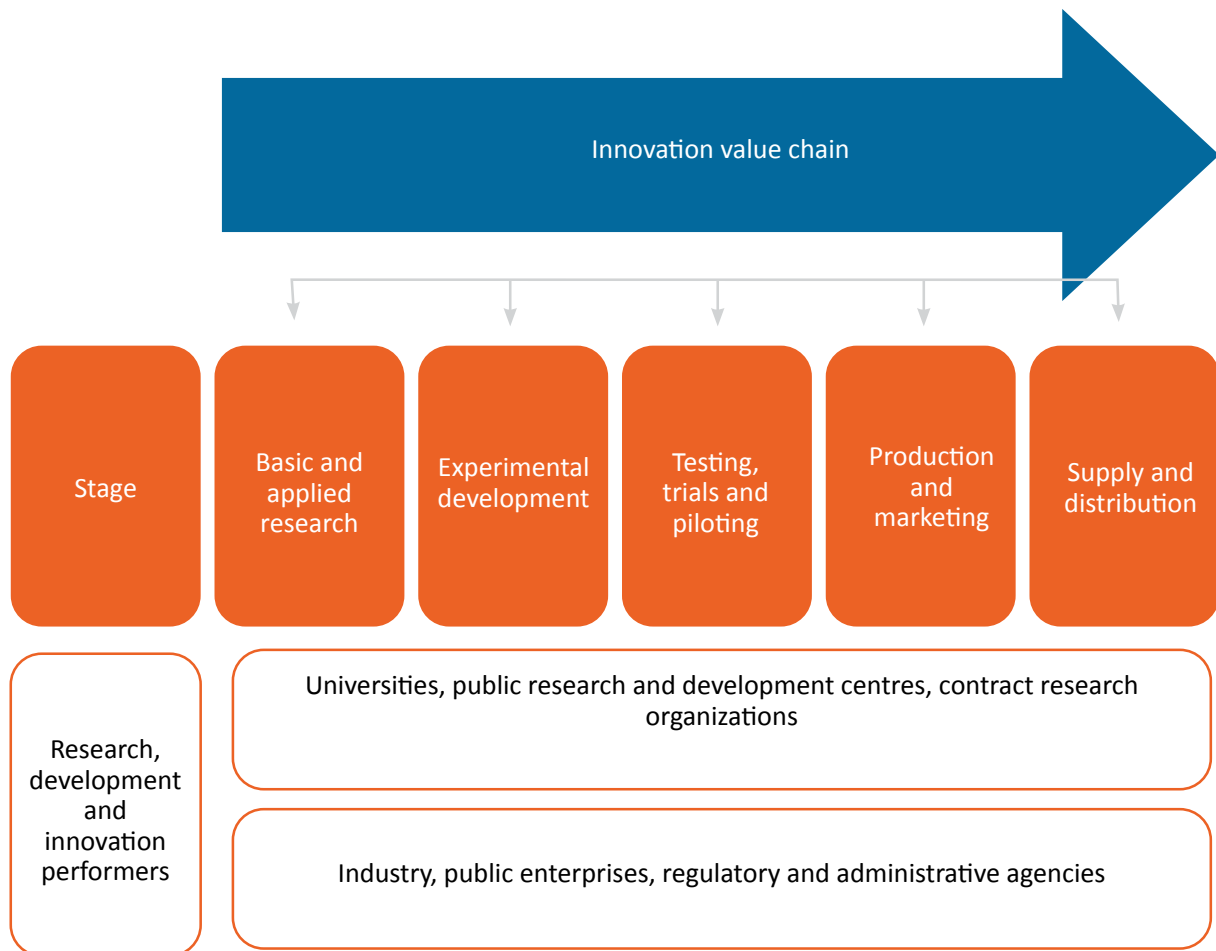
Innovation value chain

Stage

Basic and applied research

Experimental development

Testing, trials and piloting

Production and marketing

Supply and distribution

Research, development and innovation performers

Universities, public research and development centres, contract research organizations

Industry, public enterprises, regulatory and administrative agencies